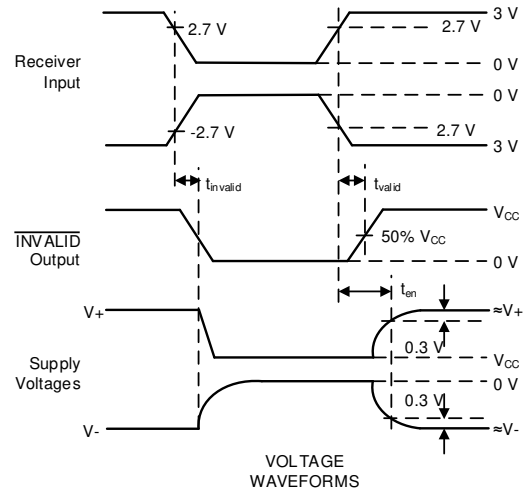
3 V
2.7 V
2.7 V
Receiver Input
0 V
0 V
-2.7 V
2.7 V
3 V
$t_{invalid}$
$t_{valid}$
$V_{CC}$
$\overline{\text{INVALID}}$ Output
50% $V_{CC}$
0 V
$t_{en}$
V+
≈V+
0.3 V
Supply Voltages
$V_{CC}$
0 V
0.3 V
V-
≈V-
VOLTAGE WAVEFORMS